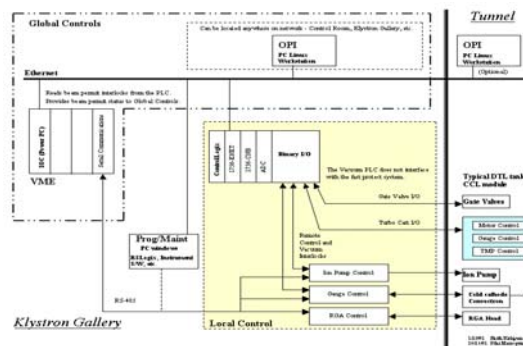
Global Controls

Can be located anywhere on network - Control Room, Klystron Gallery, etc.

OPI
PC Linux Workstation

Tunnel

OPI
PC Linux Workstation
(Optional)

Ethernet

Reads beam permit interlocks from the PLC.
Provides beam permit status to Global Controls

IOC (Power PC)

Serial Communication

VME

ControlLogix

1756-ENET

1756-CNB

ADC

Binary I/O

The Vacuum PLC does not interface with the fast protect system.

Typical DTL tank CCL module

Gate Valve I/O

Gate Valves

Turbo Cart I/O

Motor Control

Gauge Control

TMP Control

Remote Control and Vacuum Interlocks

Prog/Maint
PC windows
RSLogix, Instrument S/W, etc

Ion Pump Control

Ion Pump

Gauge Control

Cold cathode Convectron

RS-485

RGA Control

RGA Head

Klystron Gallery

Local Control

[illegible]